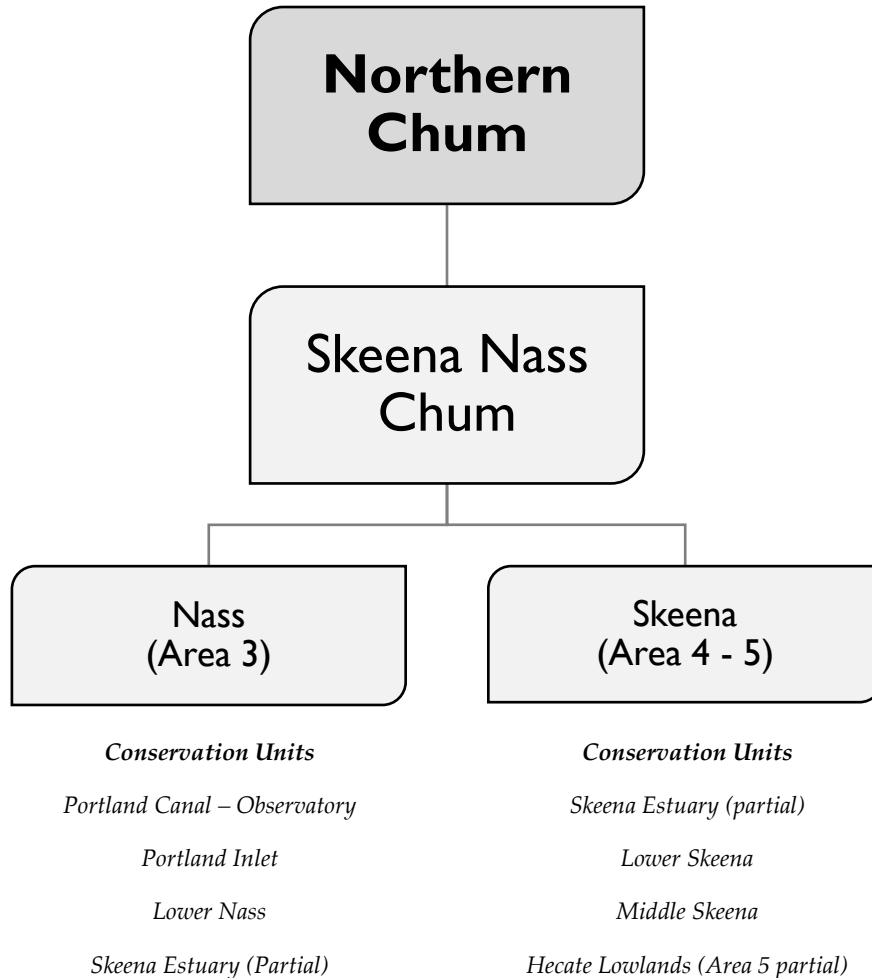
Northern Chum

Skeena Nass Chum

Nass (Area 3)

Skeena (Area 4 - 5)

*Conservation Units*

*Portland Canal – Observatory*

*Portland Inlet*

*Lower Nass*

*Skeena Estuary (Partial)*

*Conservation Units*

*Skeena Estuary (partial)*

*Lower Skeena*

*Middle Skeena*

*Hecate Lowlands (Area 5 partial)*